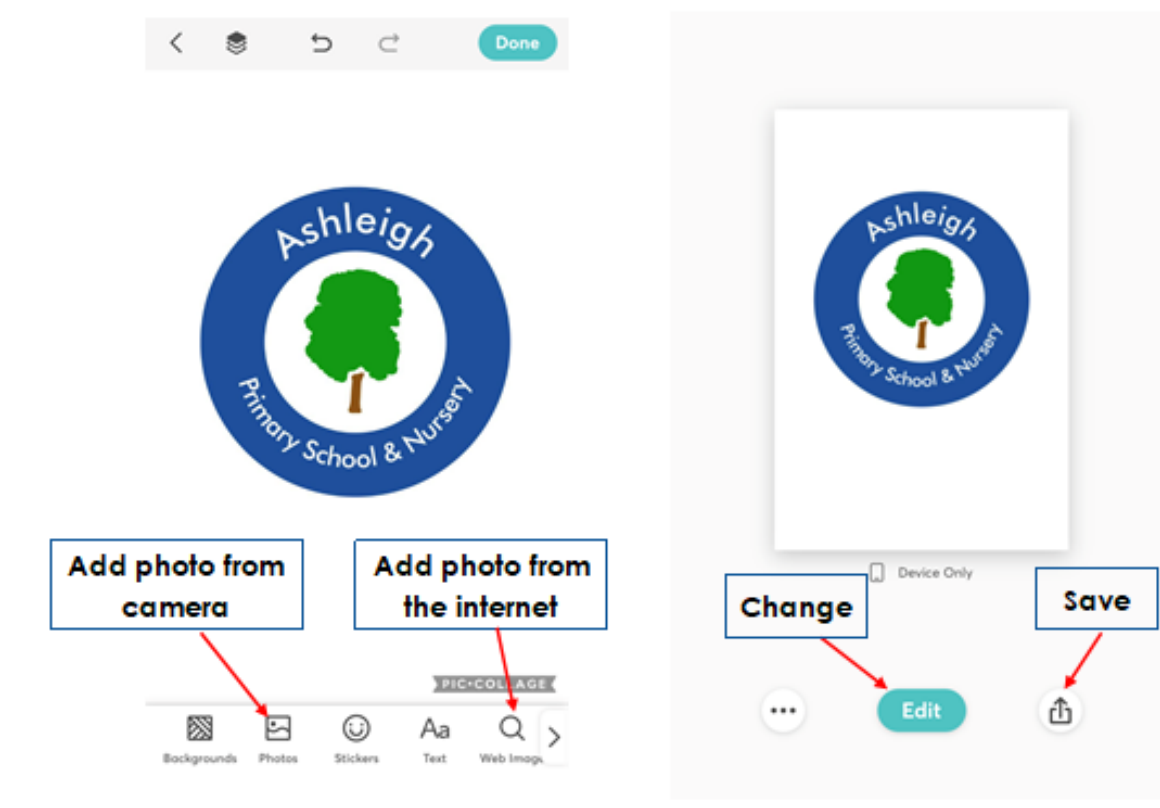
Done

Ashleigh

Primary School & Nursery

Add photo from camera

Add photo from the internet

PIC•COLLAGE

Backgrounds Photos Stickers Text Web Image

Ashleigh

Primary School & Nursery

Device Only

Change

Save

Edit